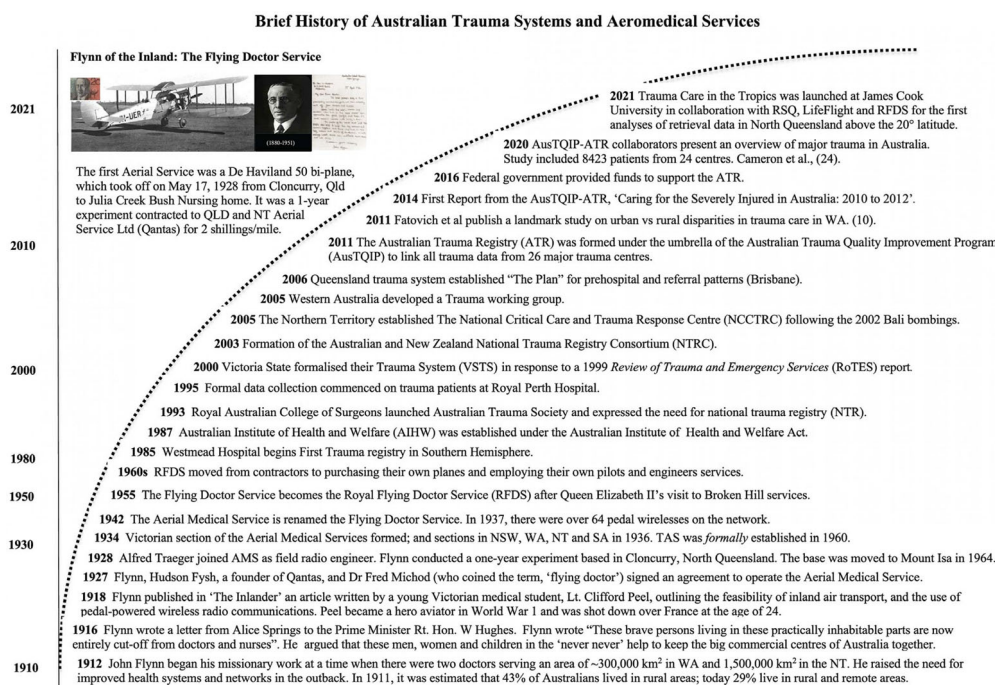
Brief History of Australian Trauma Systems and Aeromedical Services

Flynn of the Inland: The Flying Doctor Service

-UER

(1880-1951)

The first Aerial Service was a De Haviland 50 bi-plane, which took off on May 17, 1928 from Cloncurry, Qld to Julia Creek Bush Nursing home. It was a 1-year experiment contracted to QLD and NT Aerial Service Ltd (Qantas) for 2 shillings/mile.

2021

2010

2000

1980

1950

1930

1910

**2021** Trauma Care in the Tropics was launched at James Cook University in collaboration with RSQ, LifeFlight and RFDS for the first analyses of retrieval data in North Queensland above the 20° latitude.

**2020** AusTQIP-ATR collaborators present an overview of major trauma in Australia. Study included 8423 patients from 24 centres. Cameron et al., (24).

**2016** Federal government provided funds to support the ATR.

**2014** First Report from the AusTQIP-ATR, 'Caring for the Severely Injured in Australia: 2010 to 2012'.

**2011** Fatovich et al publish a landmark study on urban vs rural disparities in trauma care in WA. (10).

**2011** The Australian Trauma Registry (ATR) was formed under the umbrella of the Australian Trauma Quality Improvement Program (AusTQIP) to link all trauma data from 26 major trauma centres.

**2006** Queensland trauma system established "The Plan" for prehospital and referral patterns (Brisbane).

**2005** Western Australia developed a Trauma working group.

**2005** The Northern Territory established The National Critical Care and Trauma Response Centre (NCCTRC) following the 2002 Bali bombings.

**2003** Formation of the Australian and New Zealand National Trauma Registry Consortium (NTRC).

**2000** Victoria State formalised their Trauma System (VSTS) in response to a 1999 *Review of Trauma and Emergency Services* (RoTES) report.

**1995** Formal data collection commenced on trauma patients at Royal Perth Hospital.

**1993** Royal Australian College of Surgeons launched Australian Trauma Society and expressed the need for national trauma registry (NTR).

**1987** Australian Institute of Health and Welfare (AIHW) was established under the Australian Institute of Health and Welfare Act.

**1985** Westmead Hospital begins First Trauma registry in Southern Hemisphere.

**1960s** RFDS moved from contractors to purchasing their own planes and employing their own pilots and engineers services.

**1955** The Flying Doctor Service becomes the Royal Flying Doctor Service (RFDS) after Queen Elizabeth II's visit to Broken Hill services.

**1942** The Aerial Medical Service is renamed the Flying Doctor Service. In 1937, there were over 64 pedal wirelesses on the network.

**1934** Victorian section of the Aerial Medical Services formed; and sections in NSW, WA, NT and SA in 1936. TAS was *formally* established in 1960.

**1928** Alfred Traeger joined AMS as field radio engineer. Flynn conducted a one-year experiment based in Cloncurry, North Queensland. The base was moved to Mount Isa in 1964.

**1927** Flynn, Hudson Fysh, a founder of Qantas, and Dr Fred Michod (who coined the term, 'flying doctor') signed an agreement to operate the Aerial Medical Service.

**1918** Flynn published in 'The Inlander' an article written by a young Victorian medical student, Lt. Clifford Peel, outlining the feasibility of inland air transport, and the use of pedal-powered wireless radio communications. Peel became a hero aviator in World War 1 and was shot down over France at the age of 24.

**1916** Flynn wrote a letter from Alice Springs to the Prime Minister Rt. Hon. W Hughes. Flynn wrote "These brave persons living in these practically inhabitable parts are now entirely cut-off from doctors and nurses". He argued that these men, women and children in the 'never never' help to keep the big commercial centres of Australia together.

**1912** John Flynn began his missionary work at a time when there were two doctors serving an area of ~300,000 km$^2$ in WA and 1,500,000 km$^2$ in the NT. He raised the need for improved health systems and networks in the outback. In 1911, it was estimated that 43% of Australians lived in rural areas; today 29% live in rural and remote areas.